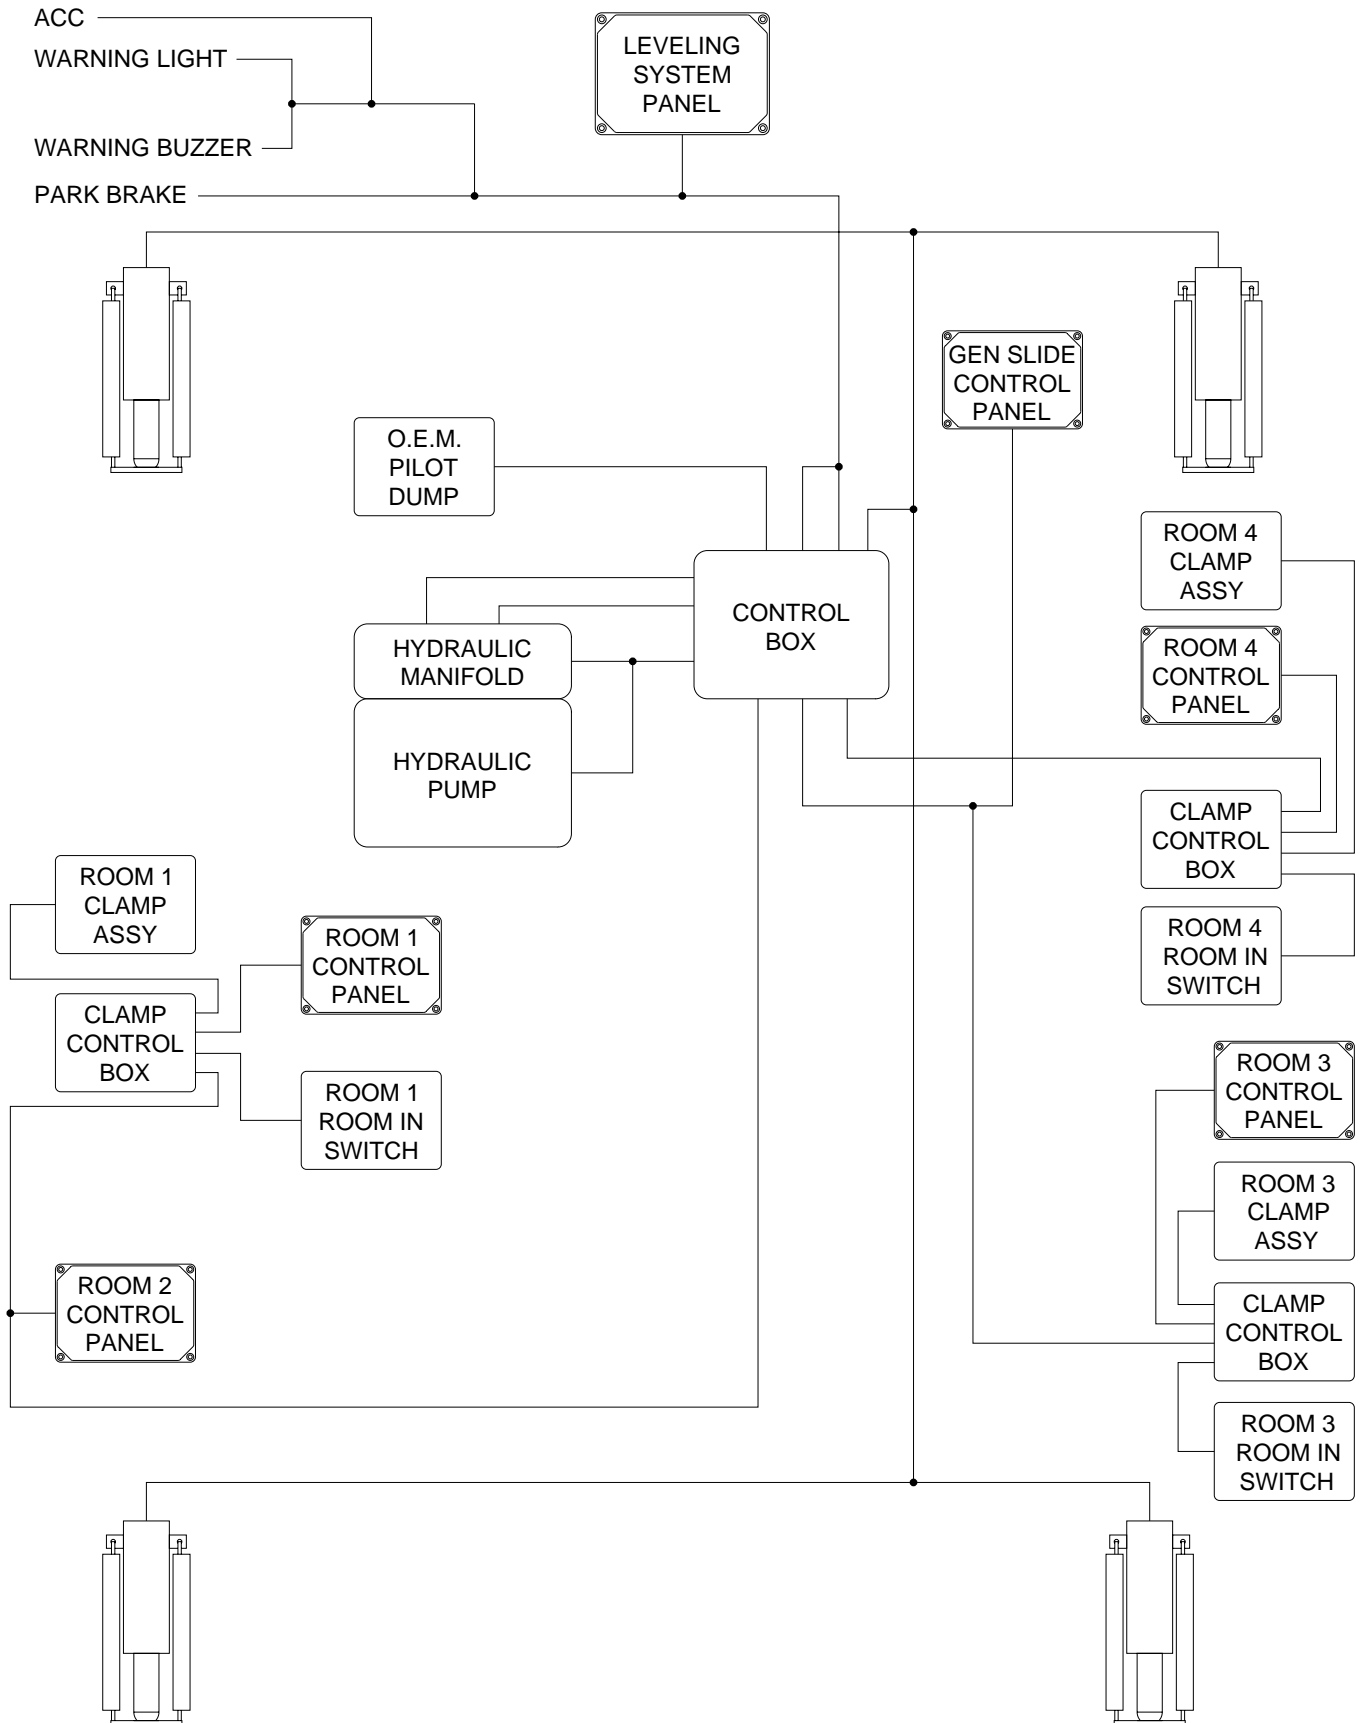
ACC
WARNING LIGHT
WARNING BUZZER
PARK BRAKE

LEVELING SYSTEM PANEL

GEN SLIDE CONTROL PANEL

O.E.M. PILOT DUMP

CONTROL BOX

HYDRAULIC MANIFOLD

HYDRAULIC PUMP

ROOM 4 CLAMP ASSY

ROOM 4 CONTROL PANEL

CLAMP CONTROL BOX

ROOM 4 ROOM IN SWITCH

ROOM 1 CLAMP ASSY

ROOM 1 CONTROL PANEL

CLAMP CONTROL BOX

ROOM 1 ROOM IN SWITCH

ROOM 3 CONTROL PANEL

ROOM 3 CLAMP ASSY

CLAMP CONTROL BOX

ROOM 3 ROOM IN SWITCH

ROOM 2 CONTROL PANEL